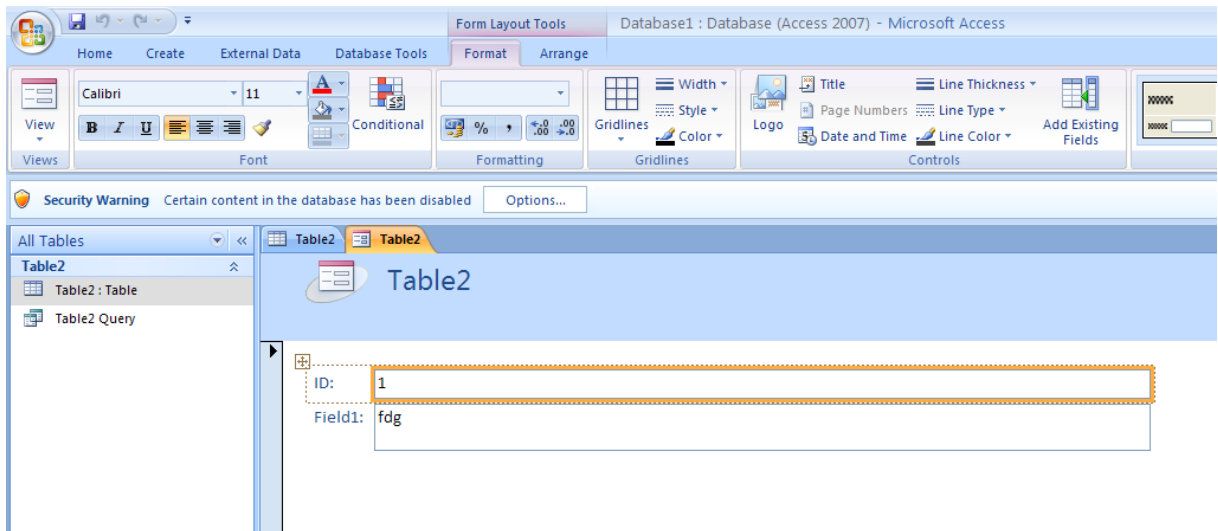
Form Layout Tools Database1 : Database (Access 2007) - Microsoft Access

Home Create External Data Database Tools Format Arrange

View
Views

Calibri 11
B I U
Conditional
Font

% ,
Formatting

Gridlines
Width
Style
Color
Gridlines

Logo
Title
Page Numbers
Date and Time
Line Thickness
Line Type
Line Color
Add Existing Fields
Controls

Security Warning Certain content in the database has been disabled Options...

All Tables
Table2
Table2 : Table
Table2 Query

Table2 Table2

Table2

ID: 1
Field1: fdg